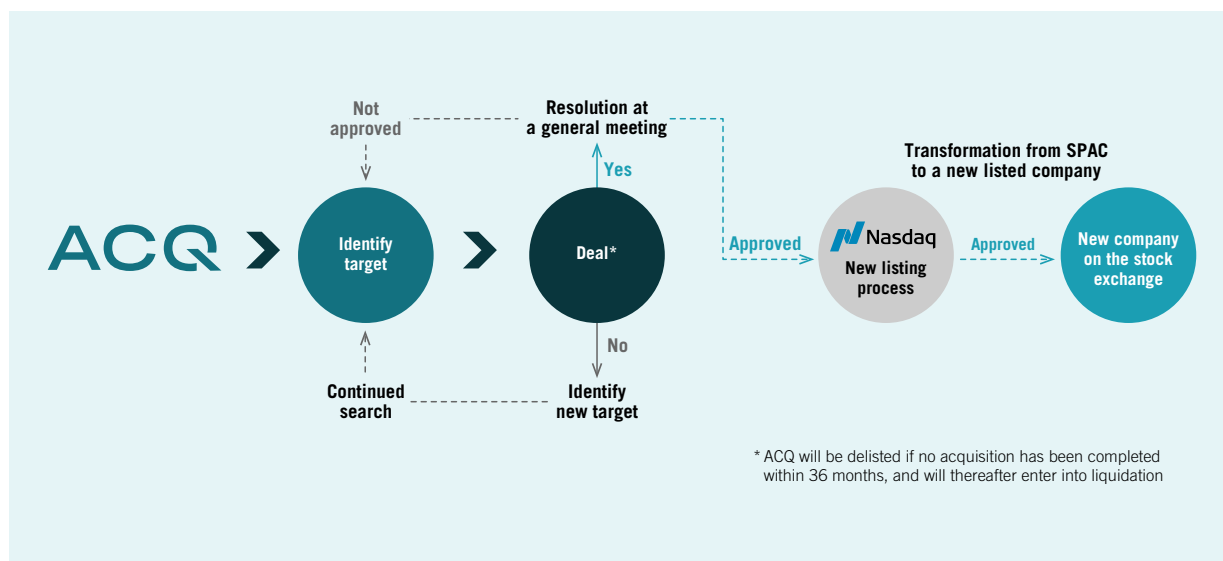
ACQ

Not approved

Resolution at a general meeting

Yes

Transformation from SPAC to a new listed company

Identify target

Deal*

Approved

Nasdaq

New listing process

Approved

New company on the stock exchange

No

Continued search

Identify new target

* ACQ will be delisted if no acquisition has been completed within 36 months, and will thereafter enter into liquidation